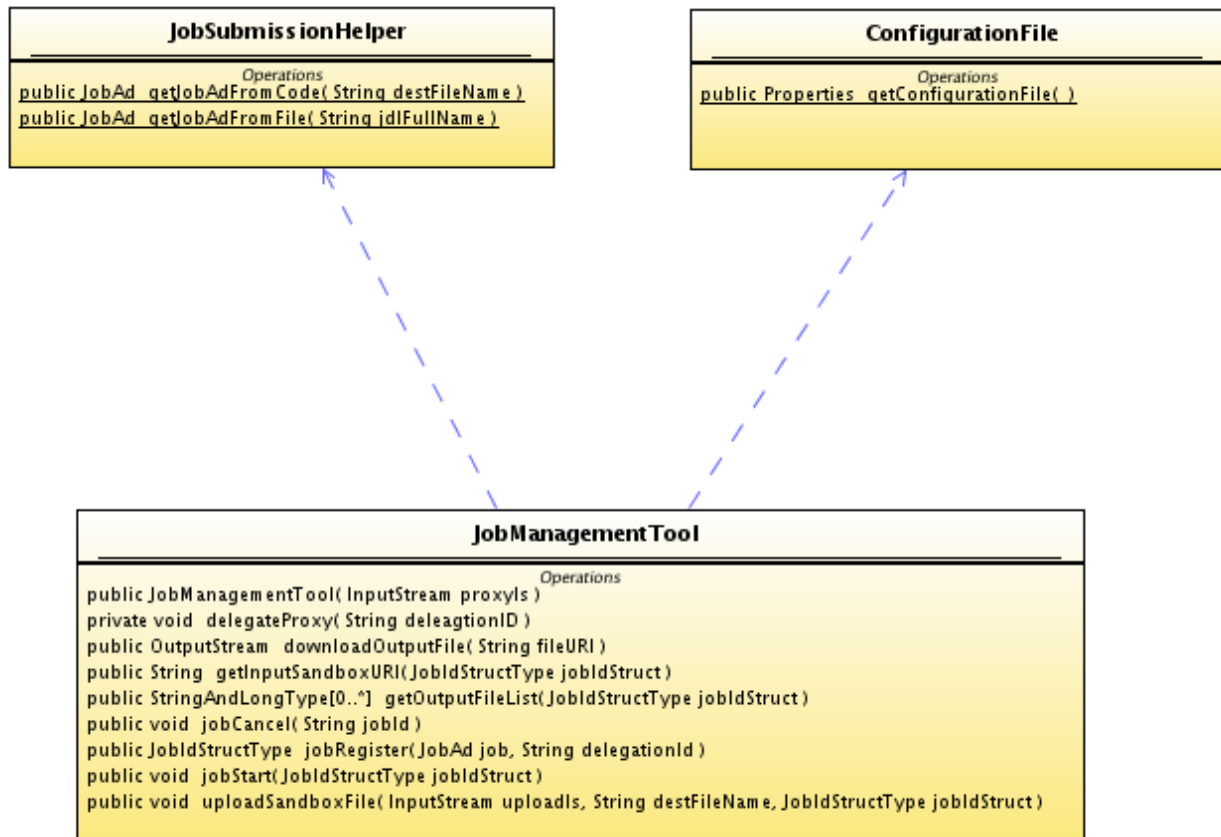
JobSubmissionHelper

Operations
public JobAd getJobAdFromCode( String destFileName )
public JobAd getJobAdFromFile( String jdlFullName )

ConfigurationFile

Operations
public Properties getConfigurationFile( )

JobManagementTool

Operations
public JobManagementTool( InputStream proxyIs )
private void delegateProxy( String deleagtionID )
public OutputStream downloadOutputFile( String fileURI )
public String getInputSandboxURI( JobIdStructType jobIdStruct )
public StringAndLongType[0..*] getOutputFileList( JobIdStructType jobIdStruct )
public void jobCancel( String jobId )
public JobIdStructType jobRegister( JobAd job, String delegationId )
public void jobStart( JobIdStructType jobIdStruct )
public void uploadSandboxFile( InputStream uploadIs, String destFileName, JobIdStructType jobIdStruct )